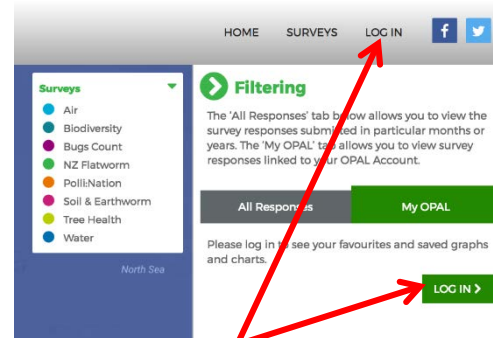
HOME SURVEYS LOG IN

Surveys
Air
Biodiversity
Bugs Count
NZ Flatworm
Polli:Nation
Soil & Earthworm
Tree Health
Water

North Sea

Filtering

The 'All Responses' tab below allows you to view the survey responses submitted in particular months or years. The 'My OPAL' tab allows you to view survey responses linked to your OPAL Account.

All Responses

My OPAL

Please log in to see your favourites and saved graphs and charts.

LOG IN ›